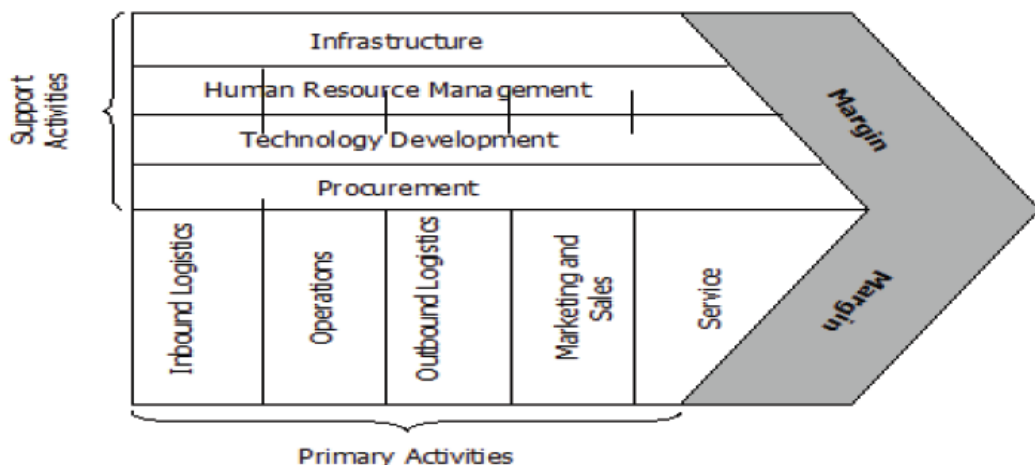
Support Activities

Infrastructure

Human Resource Management

Technology Development

Procurement

Inbound Logistics

Operations

Outbound Logistics

Marketing and Sales

Service

Margin

Margin

Primary Activities